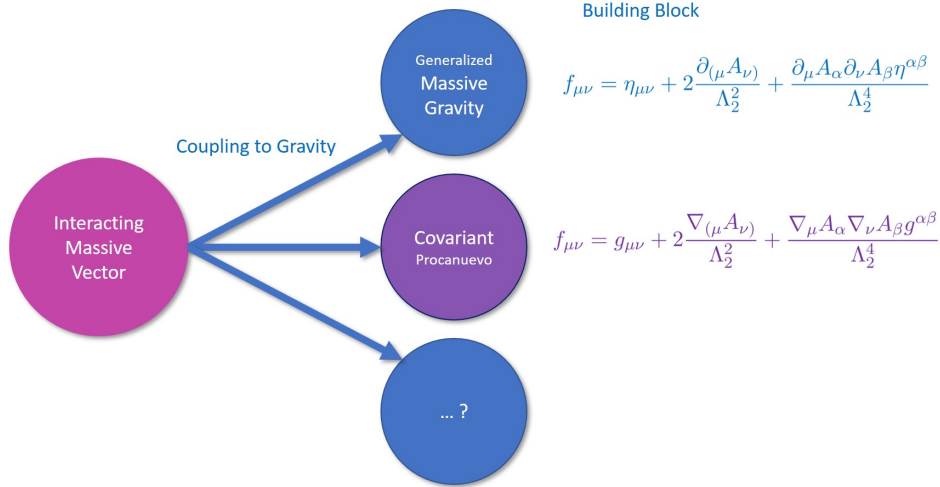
Building Block

Generalized Massive Gravity

$f_{\mu\nu} = \eta_{\mu\nu} + 2\frac{\partial_{(\mu}A_{\nu)}}{\Lambda_2^2} + \frac{\partial_\mu A_\alpha \partial_\nu A_\beta \eta^{\alpha\beta}}{\Lambda_2^4}$

Coupling to Gravity

Interacting Massive Vector

Covariant Procanuevo

$f_{\mu\nu} = g_{\mu\nu} + 2\frac{\nabla_{(\mu}A_{\nu)}}{\Lambda_2^2} + \frac{\nabla_\mu A_\alpha \nabla_\nu A_\beta g^{\alpha\beta}}{\Lambda_2^4}$

... ?